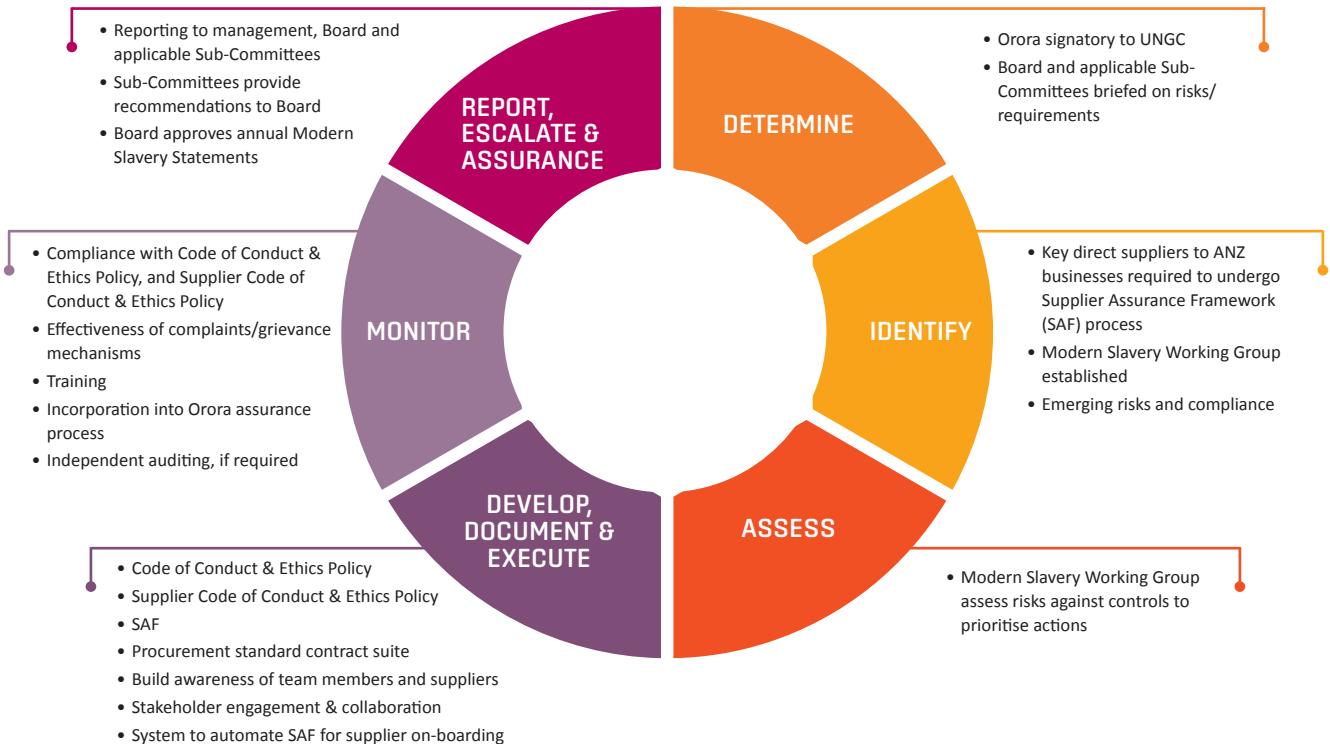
• Reporting to management, Board and applicable Sub-Committees
• Sub-Committees provide recommendations to Board
• Board approves annual Modern Slavery Statements

REPORT, ESCALATE & ASSURANCE

DETERMINE

• Orora signatory to UNGC
• Board and applicable Sub-Committees briefed on risks/ requirements

• Compliance with Code of Conduct & Ethics Policy, and Supplier Code of Conduct & Ethics Policy
• Effectiveness of complaints/grievance mechanisms
• Training
• Incorporation into Orora assurance process
• Independent auditing, if required

MONITOR

IDENTIFY

• Key direct suppliers to ANZ businesses required to undergo Supplier Assurance Framework (SAF) process
• Modern Slavery Working Group established
• Emerging risks and compliance

DEVELOP, DOCUMENT & EXECUTE

ASSESS

• Modern Slavery Working Group assess risks against controls to prioritise actions

• Code of Conduct & Ethics Policy
• Supplier Code of Conduct & Ethics Policy
• SAF
• Procurement standard contract suite
• Build awareness of team members and suppliers
• Stakeholder engagement & collaboration
• System to automate SAF for supplier on-boarding